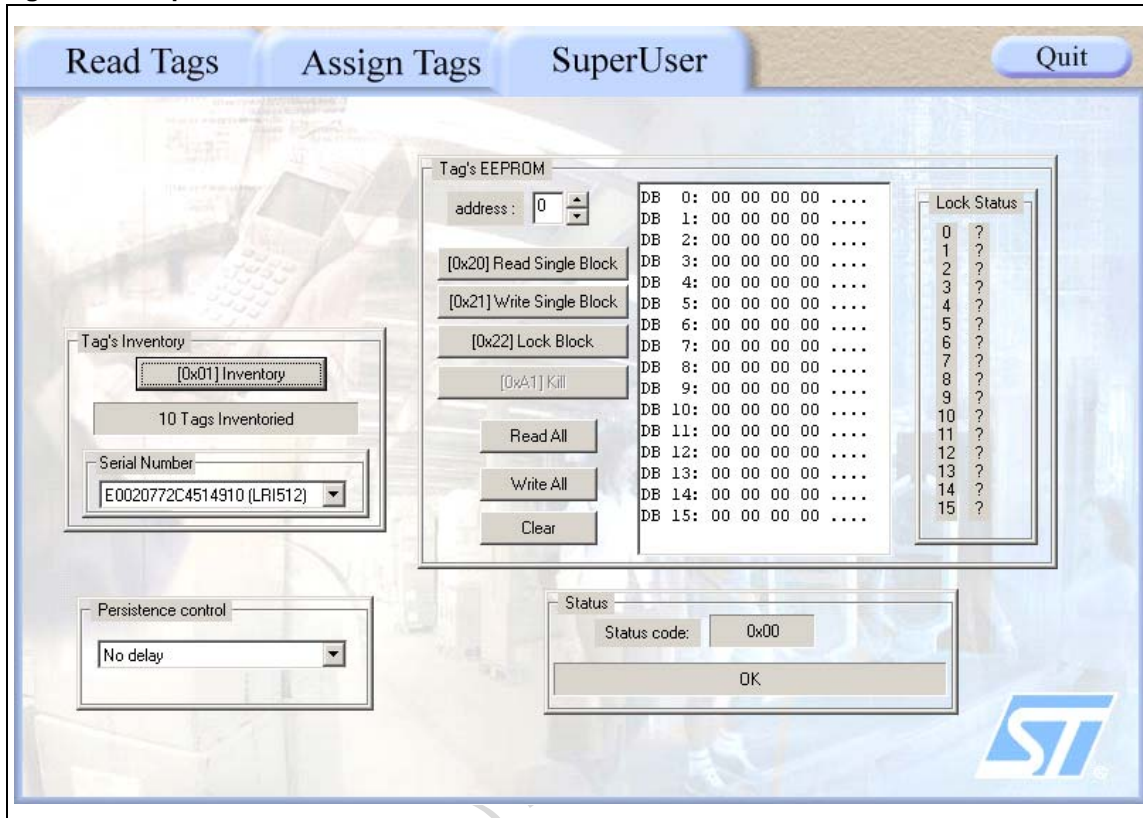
Read Tags
Assign Tags
SuperUser
Quit

Tag's EEPROM
address : 0
[0x20] Read Single Block
[0x21] Write Single Block
[0x22] Lock Block
[0xA1] Kill
Read All
Write All
Clear

DB 0: 00 00 00 00 ....
DB 1: 00 00 00 00 ....
DB 2: 00 00 00 00 ....
DB 3: 00 00 00 00 ....
DB 4: 00 00 00 00 ....
DB 5: 00 00 00 00 ....
DB 6: 00 00 00 00 ....
DB 7: 00 00 00 00 ....
DB 8: 00 00 00 00 ....
DB 9: 00 00 00 00 ....
DB 10: 00 00 00 00 ....
DB 11: 00 00 00 00 ....
DB 12: 00 00 00 00 ....
DB 13: 00 00 00 00 ....
DB 14: 00 00 00 00 ....
DB 15: 00 00 00 00 ....

Lock Status
| | |
|---|---|
| 0 | ? |
| 1 | ? |
| 2 | ? |
| 3 | ? |
| 4 | ? |
| 5 | ? |
| 6 | ? |
| 7 | ? |
| 8 | ? |
| 9 | ? |
| 10 | ? |
| 11 | ? |
| 12 | ? |
| 13 | ? |
| 14 | ? |
| 15 | ? |

Tag's Inventory
[0x01] Inventory
10 Tags Inventoried
Serial Number
E0020772C4514910 (LRI512)

Persistence control
No delay

Status
Status code: 0x00
OK